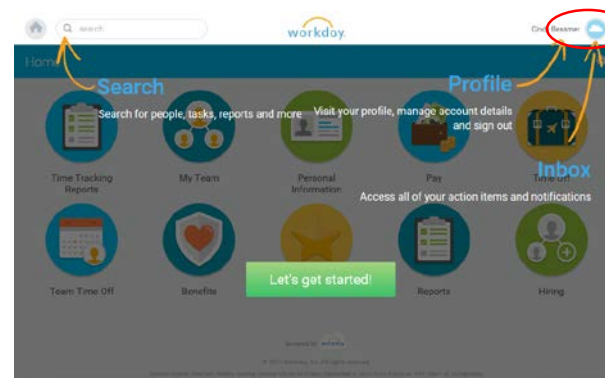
search

workday.

Cindy Bessmer

Home

Search

Search for people, tasks, reports and more

Profile

Visit your profile, manage account details and sign out

Inbox

Access all of your action items and notifications

Time Tracking Reports

My Team

Personal Information

Pay

Time Off

Team Time Off

Benefits

Reports

Hiring

Let's get started!

powered by workday

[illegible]

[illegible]